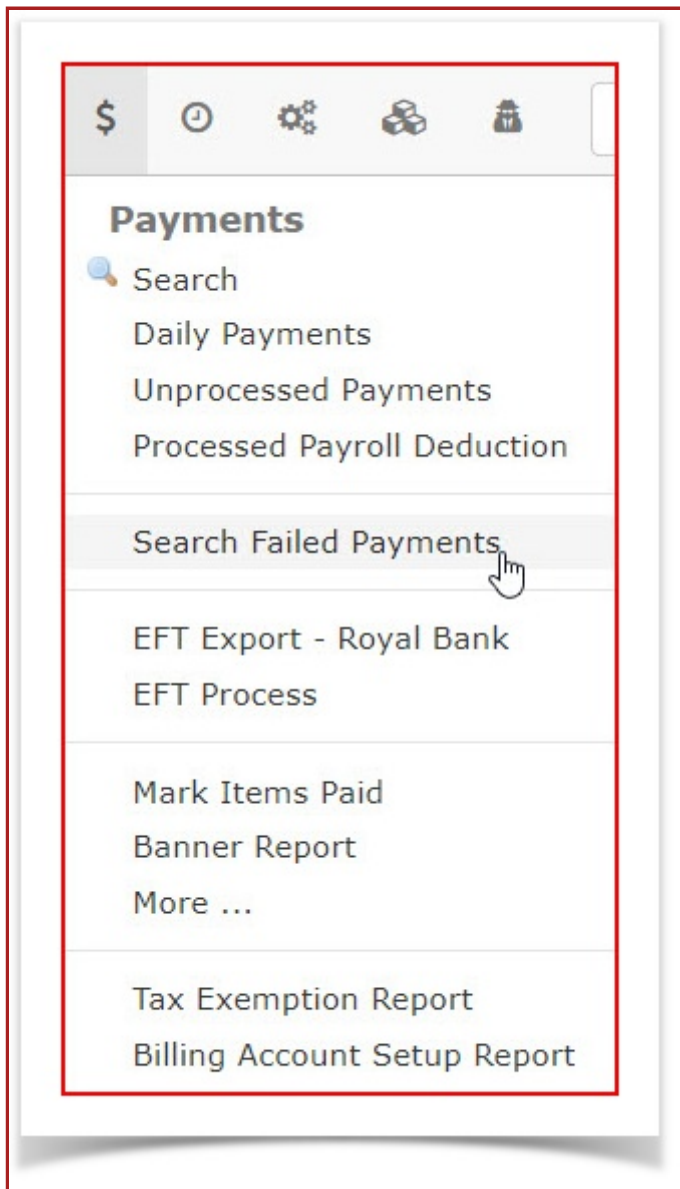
$

Payments
Search
Daily Payments
Unprocessed Payments
Processed Payroll Deduction

Search Failed Payments

EFT Export - Royal Bank
EFT Process

Mark Items Paid
Banner Report
More ...

Tax Exemption Report
Billing Account Setup Report